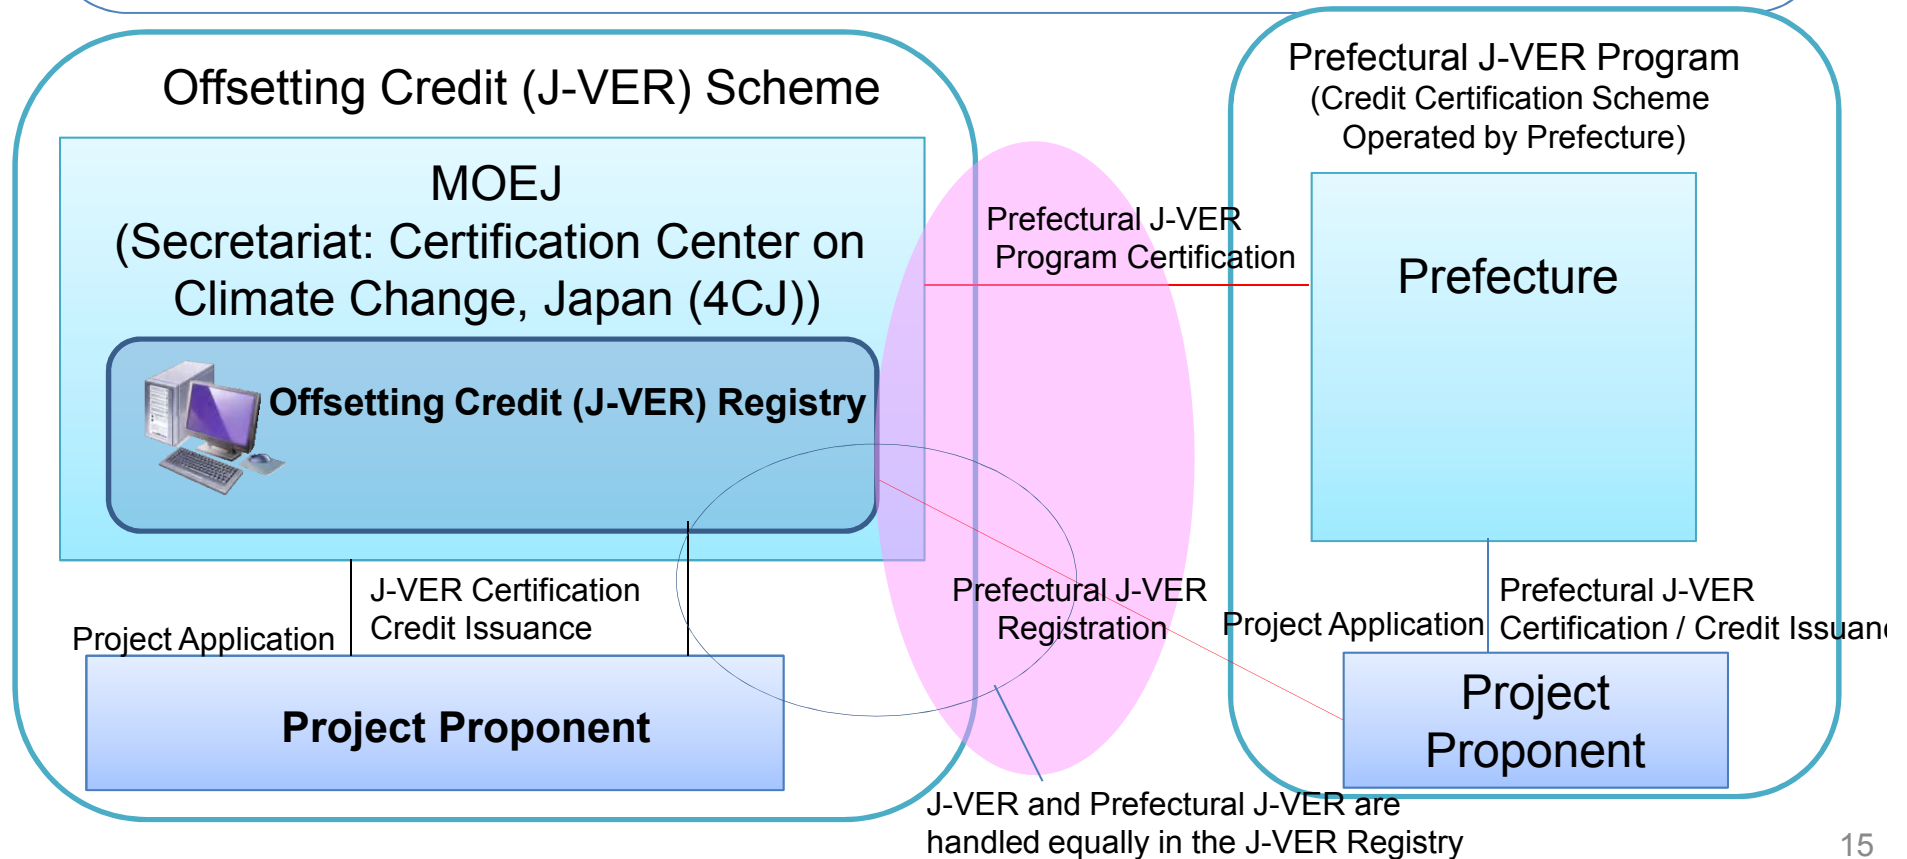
Offsetting Credit (J-VER) Scheme

MOEJ
(Secretariat: Certification Center on Climate Change, Japan (4CJ))

Offsetting Credit (J-VER) Registry

Project Application

J-VER Certification
Credit Issuance

Project Proponent

Prefectural J-VER Program Certification

Prefectural J-VER Registration

J-VER and Prefectural J-VER are handled equally in the J-VER Registry

Prefectural J-VER Program
(Credit Certification Scheme Operated by Prefecture)

Prefecture

Project Application

Prefectural J-VER
Certification / Credit Issuan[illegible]

Project Proponent

15